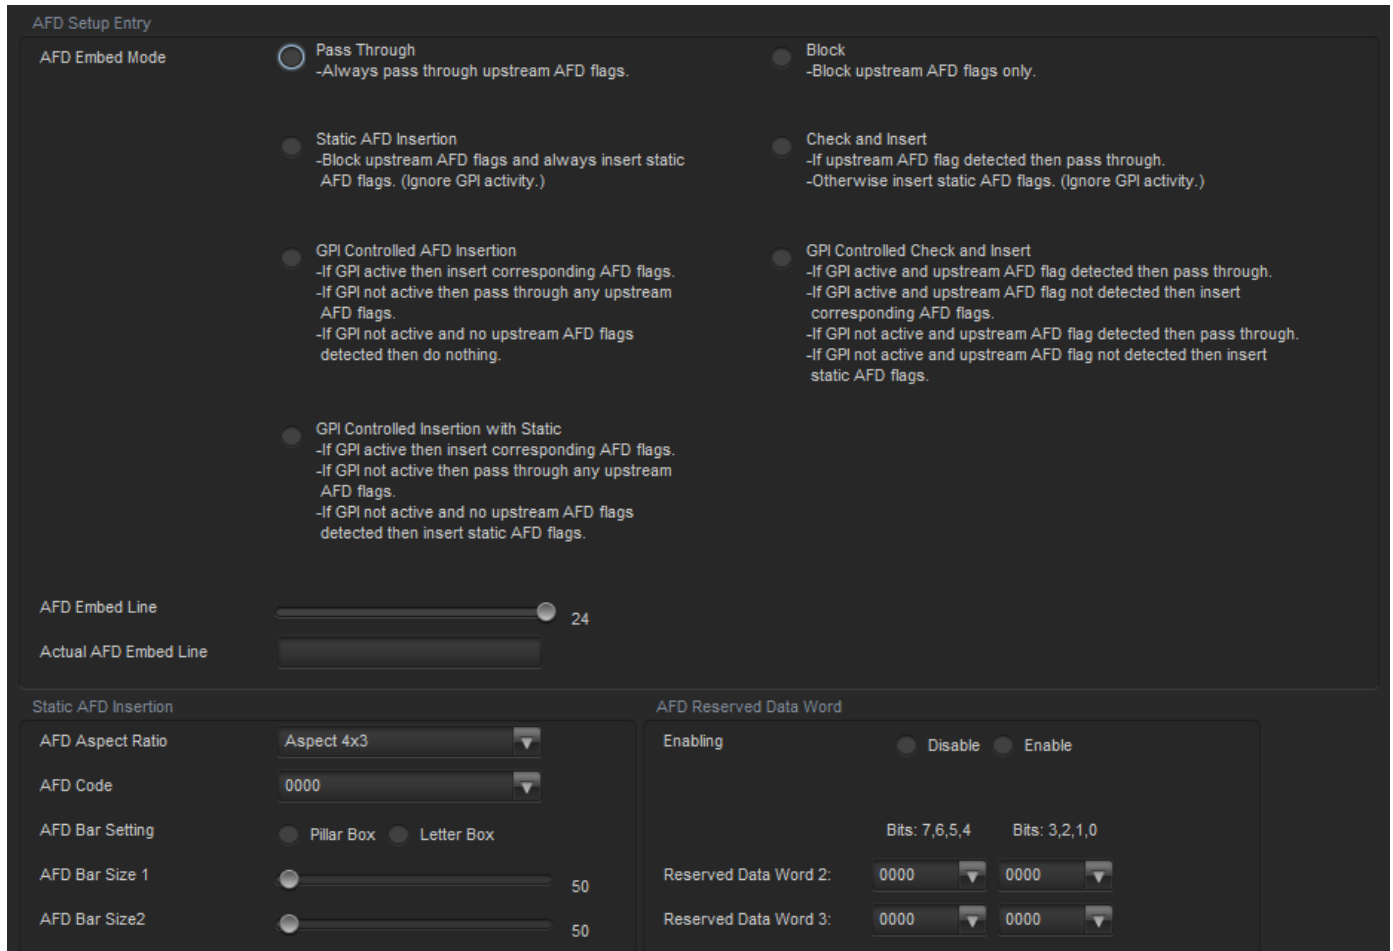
AFD Setup Entry

AFD Embed Mode

Pass Through
-Always pass through upstream AFD flags.

Block
-Block upstream AFD flags only.

Static AFD Insertion
-Block upstream AFD flags and always insert static AFD flags. (Ignore GPI activity.)

Check and Insert
-If upstream AFD flag detected then pass through.
-Otherwise insert static AFD flags. (Ignore GPI activity.)

GPI Controlled AFD Insertion
-If GPI active then insert corresponding AFD flags.
-If GPI not active then pass through any upstream AFD flags.
-If GPI not active and no upstream AFD flags detected then do nothing.

GPI Controlled Check and Insert
-If GPI active and upstream AFD flag detected then pass through.
-If GPI active and upstream AFD flag not detected then insert corresponding AFD flags.
-If GPI not active and upstream AFD flag detected then pass through.
-If GPI not active and upstream AFD flag not detected then insert static AFD flags.

GPI Controlled Insertion with Static
-If GPI active then insert corresponding AFD flags.
-If GPI not active then pass through any upstream AFD flags.
-If GPI not active and no upstream AFD flags detected then insert static AFD flags.

AFD Embed Line 24

Actual AFD Embed Line

Static AFD Insertion

AFD Aspect Ratio Aspect 4x3

AFD Code 0000

AFD Bar Setting Pillar Box Letter Box

AFD Bar Size 1 50

AFD Bar Size2 50

AFD Reserved Data Word

Enabling Disable Enable

Bits: 7,6,5,4 Bits: 3,2,1,0

Reserved Data Word 2: 0000 0000

Reserved Data Word 3: 0000 0000